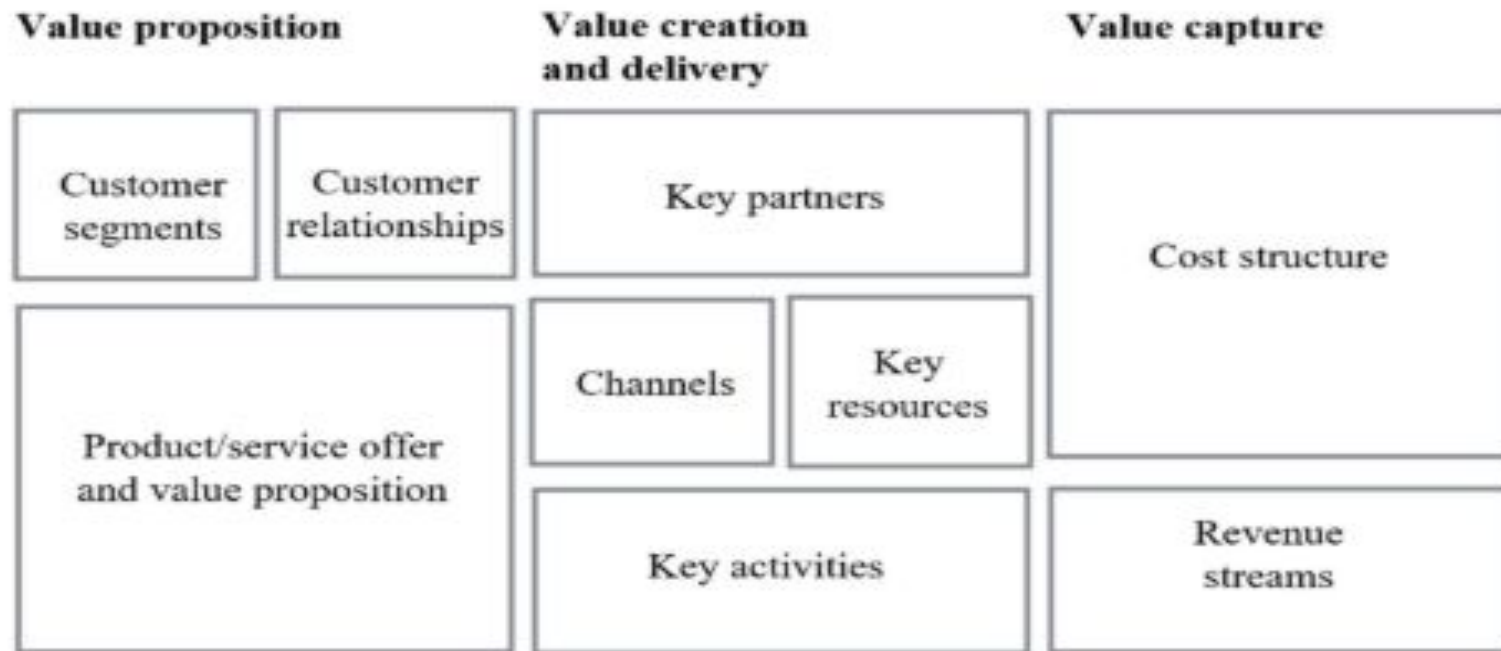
Value proposition

Customer segments

Customer relationships

Product/service offer and value proposition

Value creation and delivery

Key partners

Channels

Key resources

Key activities

Value capture

Cost structure

Revenue streams